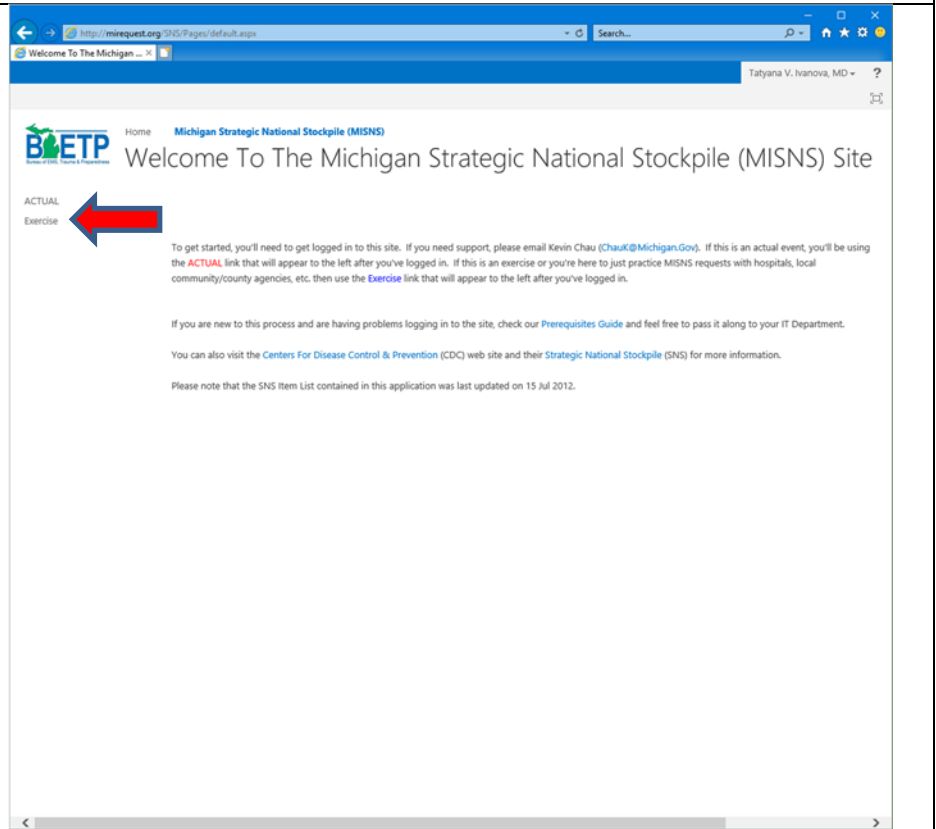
http://mirequest.org/SNS/Pages/default.aspx

Search...

Welcome To The Michigan ...

Tatyana V. Ivanova, MD ▾

?

BETP

Bureau of EMS, Trauma & Preparedness

Home   Michigan Strategic National Stockpile (MISNS)

Welcome To The Michigan Strategic National Stockpile (MISNS) Site

ACTUAL

Exercise

To get started, you'll need to get logged in to this site. If you need support, please email Kevin Chau (ChauK@Michigan.Gov). If this is an actual event, you'll be using the ACTUAL link that will appear to the left after you've logged in. If this is an exercise or you're here to just practice MISNS requests with hospitals, local community/county agencies, etc. then use the Exercise link that will appear to the left after you've logged in.

If you are new to this process and are having problems logging in to the site, check our Prerequisites Guide and feel free to pass it along to your IT Department.

You can also visit the Centers For Disease Control & Prevention (CDC) web site and their Strategic National Stockpile (SNS) for more information.

Please note that the SNS Item List contained in this application was last updated on 15 Jul 2012.